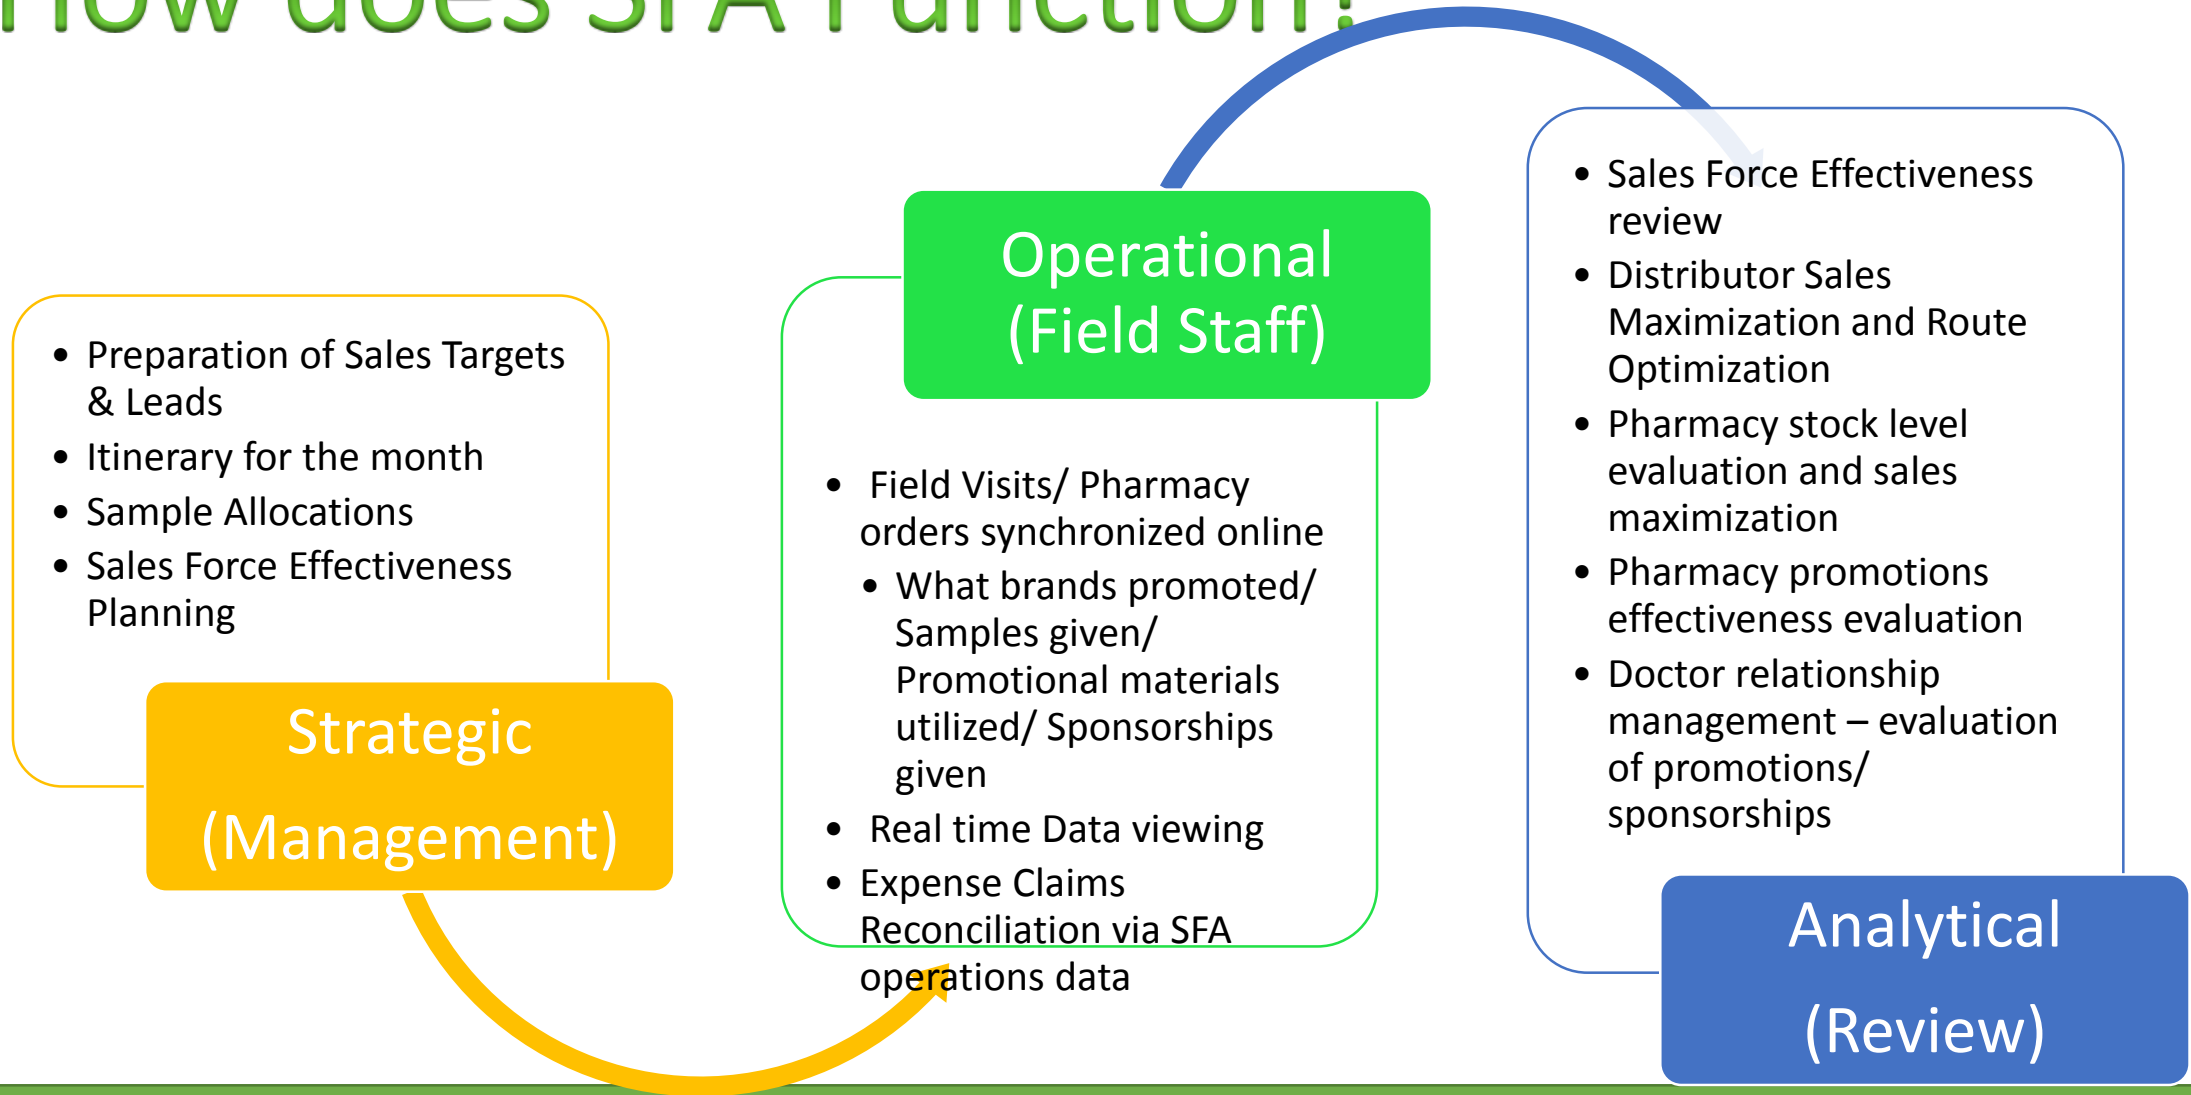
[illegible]ow does SFA Function?

- Preparation of Sales Targets & Leads
- Itinerary for the month
- Sample Allocations
- Sales Force Effectiveness Planning

Strategic (Management)

Operational (Field Staff)

- Field Visits/ Pharmacy orders synchronized online
  - What brands promoted/ Samples given/ Promotional materials utilized/ Sponsorships given
- Real time Data viewing
- Expense Claims Reconciliation via SFA operations data

- Sales Force Effectiveness review
- Distributor Sales Maximization and Route Optimization
- Pharmacy stock level evaluation and sales maximization
- Pharmacy promotions effectiveness evaluation
- Doctor relationship management – evaluation of promotions/ sponsorships

Analytical (Review)